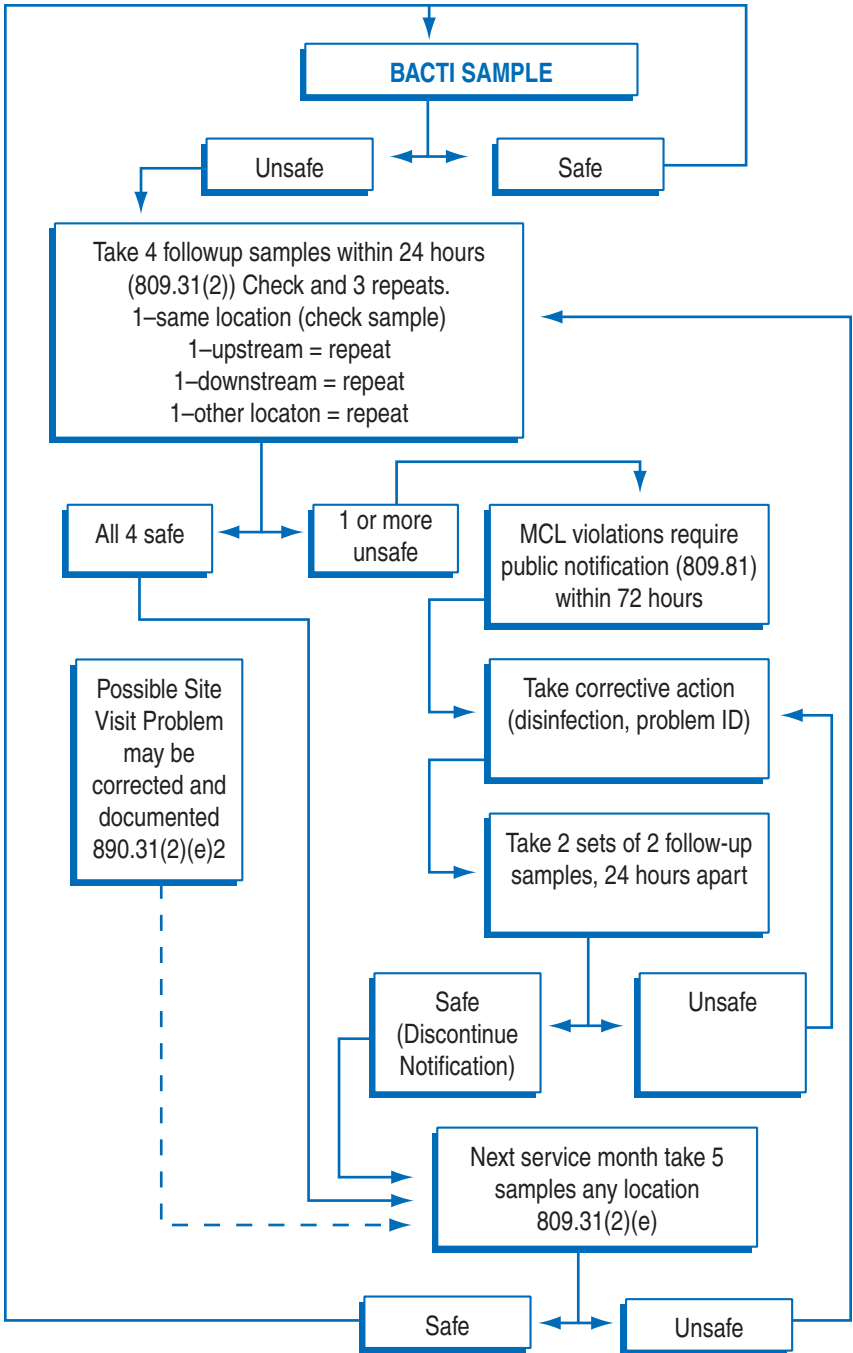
BACTI SAMPLE

Unsafe

Safe

Take 4 followup samples within 24 hours (809.31(2)) Check and 3 repeats.
1–same location (check sample)
1–upstream = repeat
1–downstream = repeat
1–other locaton = repeat

All 4 safe

1 or more unsafe

MCL violations require public notification (809.81) within 72 hours

Possible Site Visit Problem may be corrected and documented 890.31(2)(e)2

Take corrective action (disinfection, problem ID)

Take 2 sets of 2 follow-up samples, 24 hours apart

Safe (Discontinue Notification)

Unsafe

Next service month take 5 samples any location 809.31(2)(e)

Safe

Unsafe